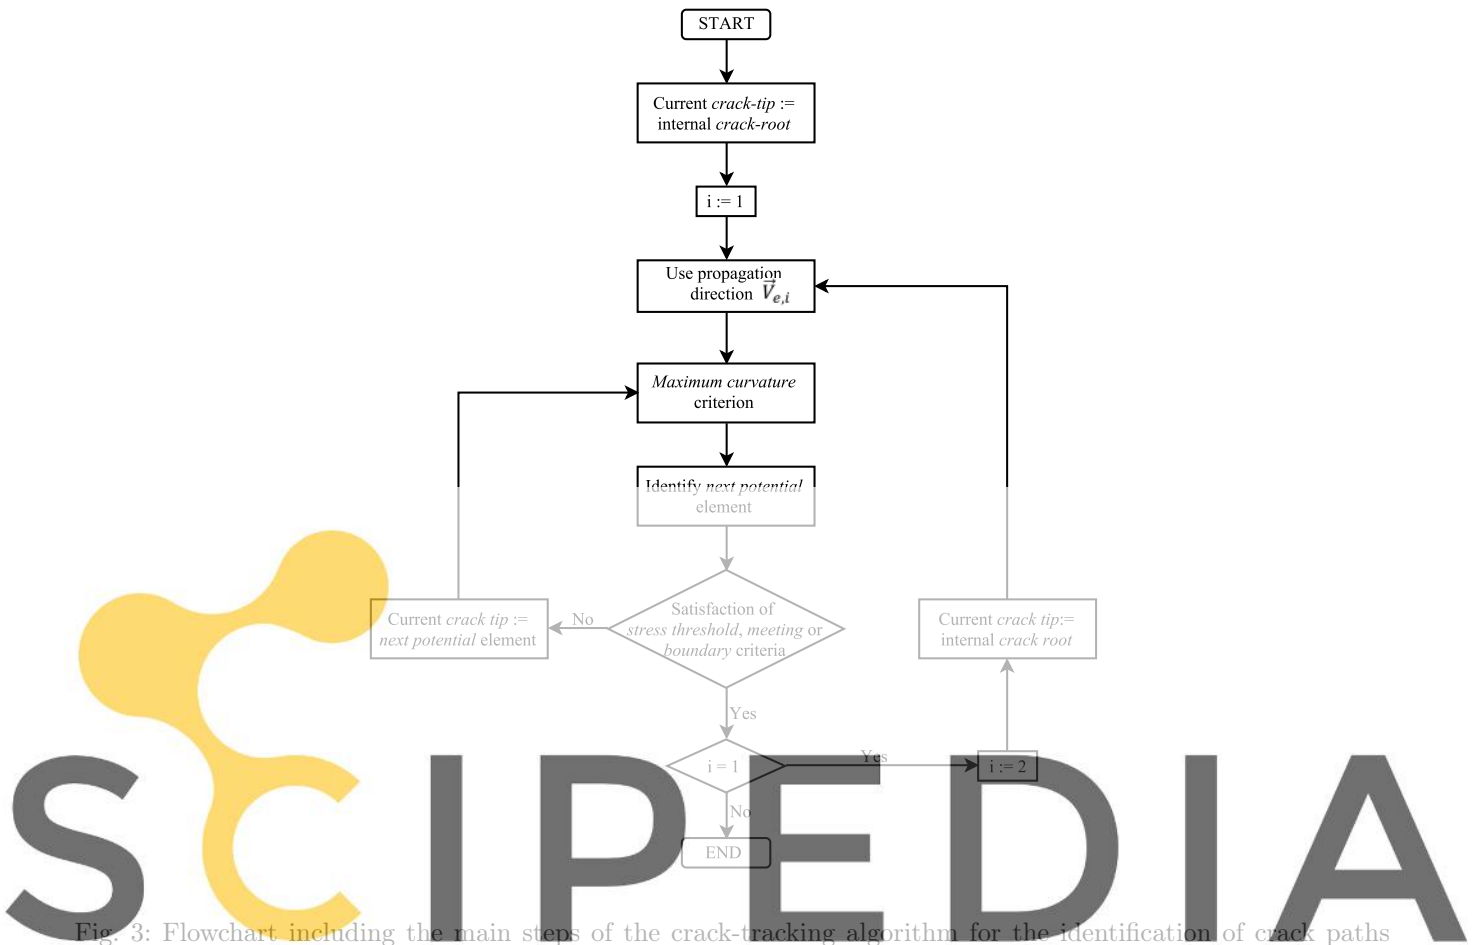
START

Current *crack-tip* := internal *crack-root*

i := 1

Use propagation direction $\vec{V}_{e,i}$

*Maximum curvature* criterion

Identify *next potential* element

Satisfaction of *stress threshold*, *meeting* or *boundary* criteria

No

Current *crack tip* := *next potential* element

Yes

i = 1

Yes

i := 2

Current *crack tip*:= internal *crack root*

No

END

SCIPEDIA

Fig. 3: Flowchart including the main steps of the crack-tracking algorithm for the identification of crack paths